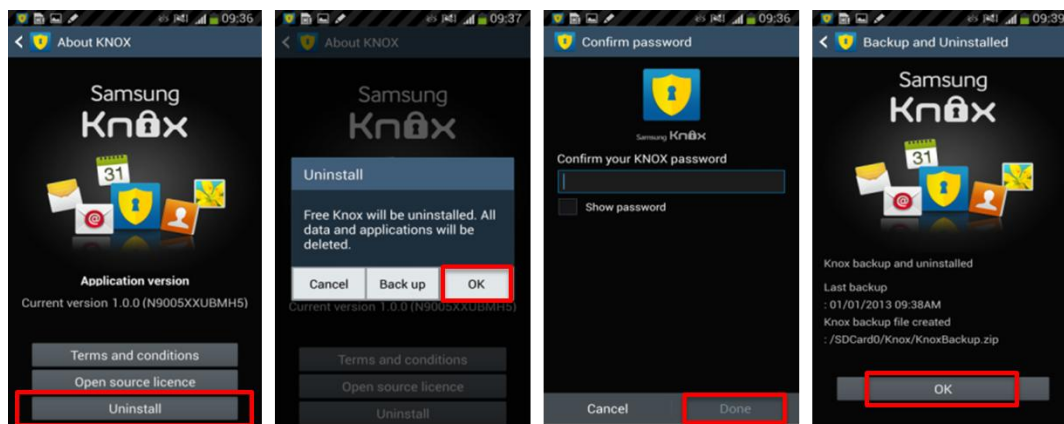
09:36

About KNOX

Samsung
Knox

31

Application version

Current version 1.0.0 (N9005XXUBMH5)

Terms and conditions

Open source licence

Uninstall

09:37

About KNOX

Samsung
Knox

Uninstall

Free Knox will be uninstalled. All data and applications will be deleted.

Cancel

Back up

OK

Current version 1.0.0 (N9005XXUBMH5)

Terms and conditions

Open source licence

Uninstall

09:36

Confirm password

Samsung Knox

Confirm your KNOX password

Show password

Cancel

Done

09:39

Backup and Uninstalled

Samsung
Knox

31

Knox backup and uninstalled

Last backup
: 01/01/2013 09:38AM
Knox backup file created
: /SDCard0/Knox/KnoxBackup.zip

OK